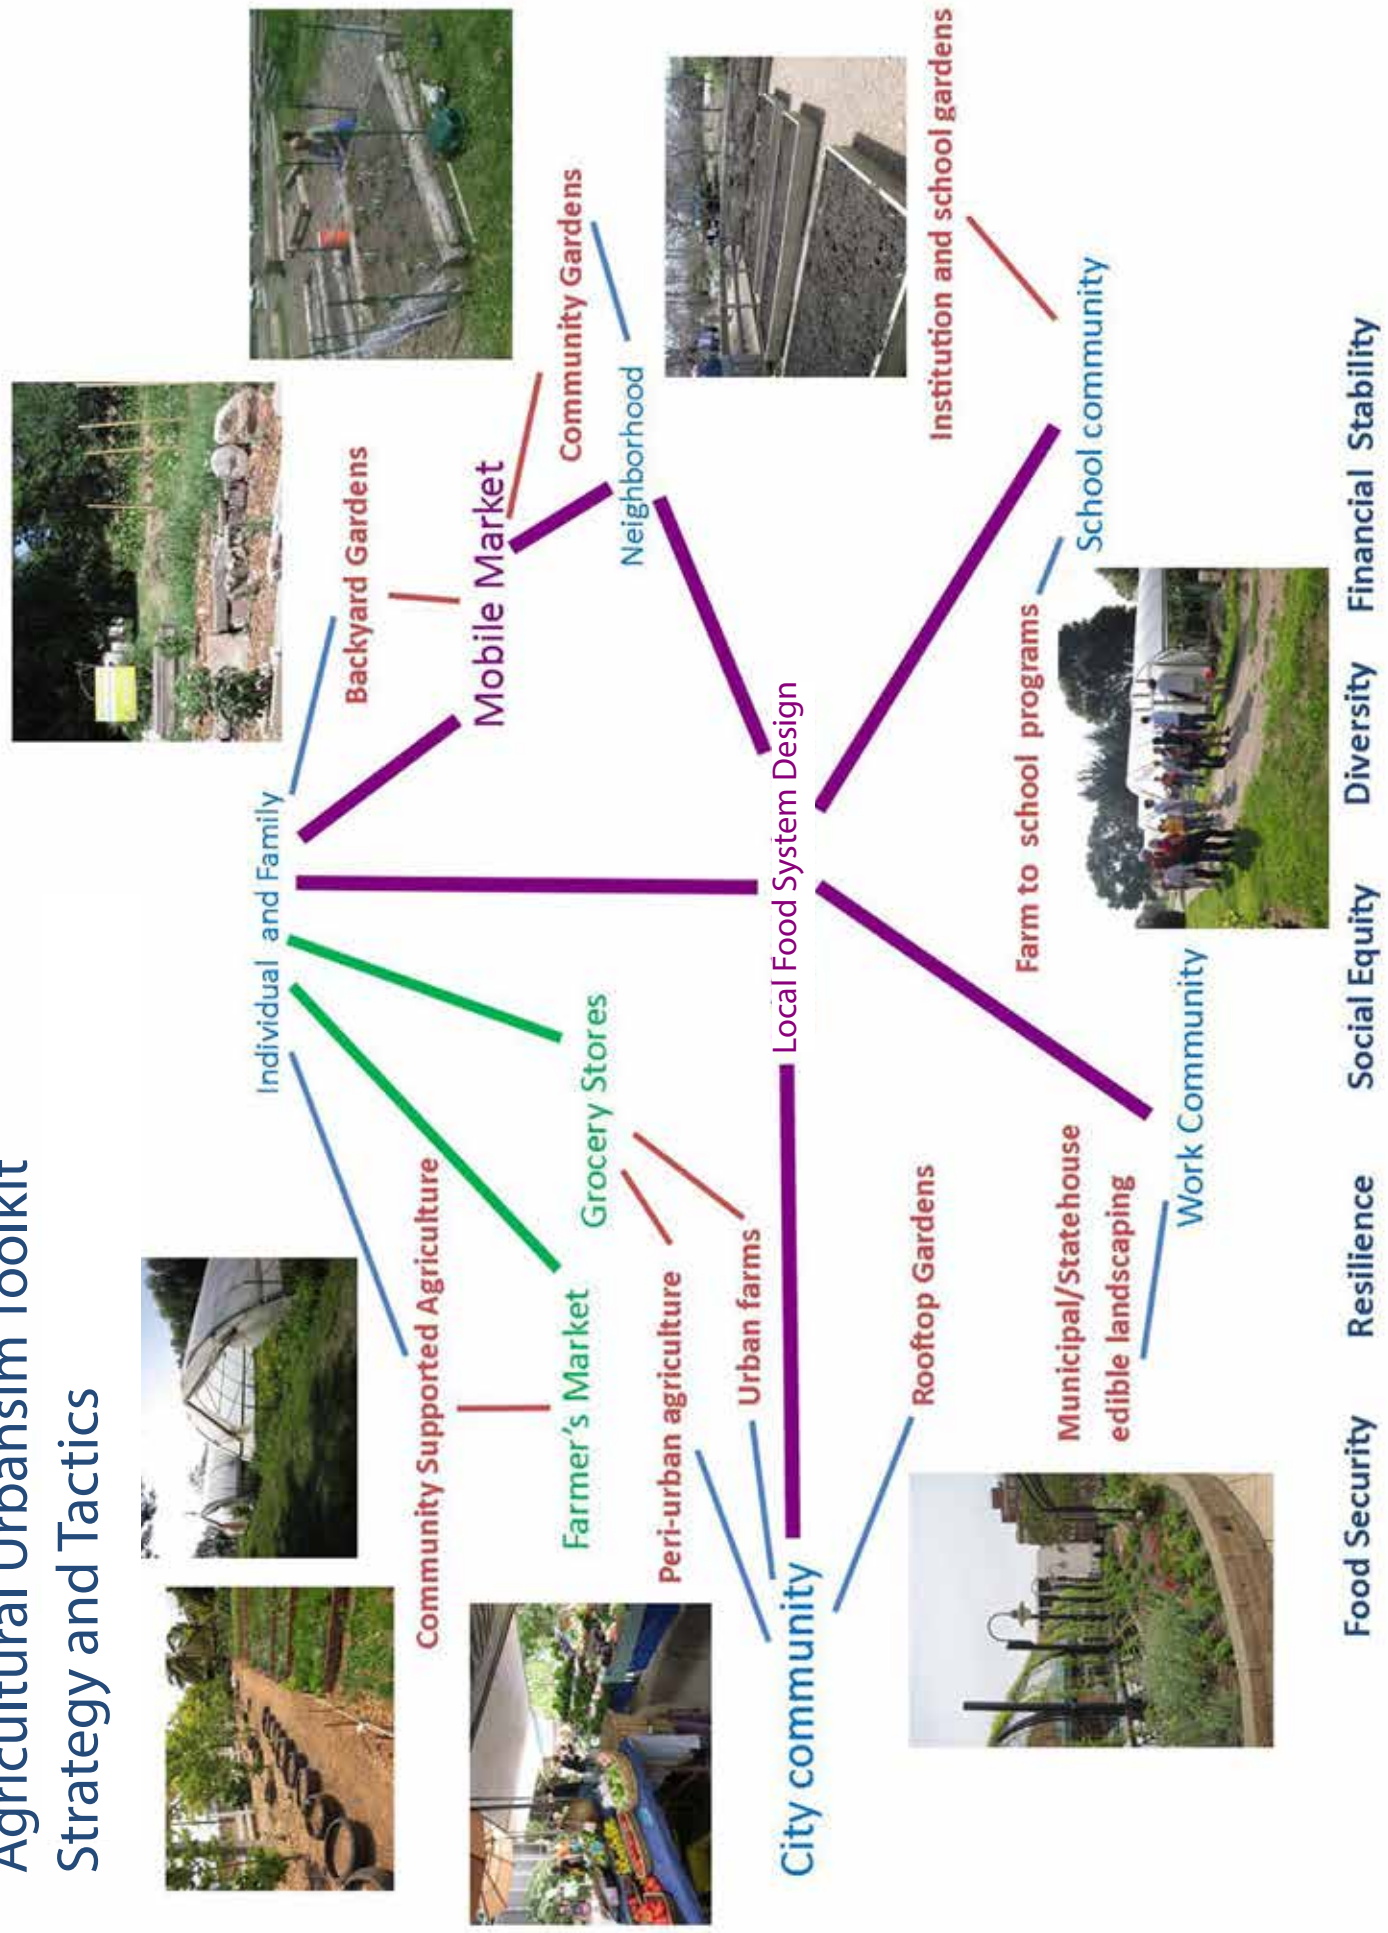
Agricultural Urbanism Toolkit
Strategy and Tactics

Local Food System Design

Individual and Family

Backyard Gardens

Mobile Market

Community Gardens

Neighborhood

Institution and school gardens

School community

Farm to school programs

Grocery Stores

Community Supported Agriculture

Farmer's Market

Peri-urban agriculture

Urban farms

City community

Rooftop Gardens

Municipal/Statehouse edible landscaping

Work Community

Food Security Resilience Social Equity Diversity Financial Stability